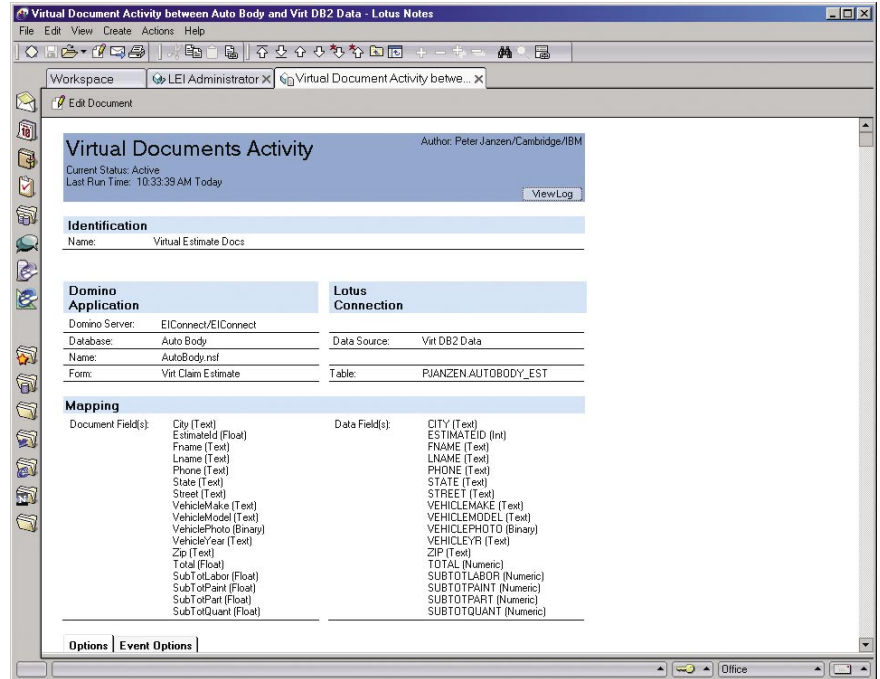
Virtual Document Activity between Auto Body and Virt DB2 Data - Lotus Notes

File Edit View Create Actions Help

Workspace | LEI Administrator | Virtual Document Activity betwe...

Edit Document

Virtual Documents Activity

Author: Peter Janzen/Cambridge/IBM

Current Status: Active
Last Run Time: 10:33:39 AM Today

View Log

Identification

| Name: | Virtual Estimate Docs |
|---|---|

Domino Application

| Domino Server: | EIConnect/EIConnect |
|---|---|
| Database: | Auto Body |
| Name: | AutoBody.nsf |
| Form: | Virt Claim Estimate |

Lotus Connection

| Data Source: | Virt DB2 Data |
|---|---|
| Table: | PJANZEN.AUTOBODY_EST |

Mapping

Document Field(s): City (Text) EstimateId (Float) Fname (Text) Lname (Text) Phone (Text) State (Text) Street (Text) VehicleMake (Text) VehicleModel (Text) VehiclePhoto (Binary) VehicleYear (Text) Zip (Text) Total (Float) SubTotLabor (Float) SubTotPaint (Float) SubTotPart (Float) SubTotQuant (Float)

Data Field(s): CITY (Text) ESTIMATEID (Int) FNAME (Text) LNAME (Text) PHONE (Text) STATE (Text) STREET (Text) VEHICLEMAKE (Text) VEHICLEMODEL (Text) VEHICLEPHOTO (Binary) VEHICLEYR (Text) ZIP (Text) TOTAL (Numeric) SUBTOTLABOR (Numeric) SUBTOTPAINT (Numeric) SUBTOTPART (Numeric) SUBTOTQUANT (Numeric)

Options | Event Options

Office